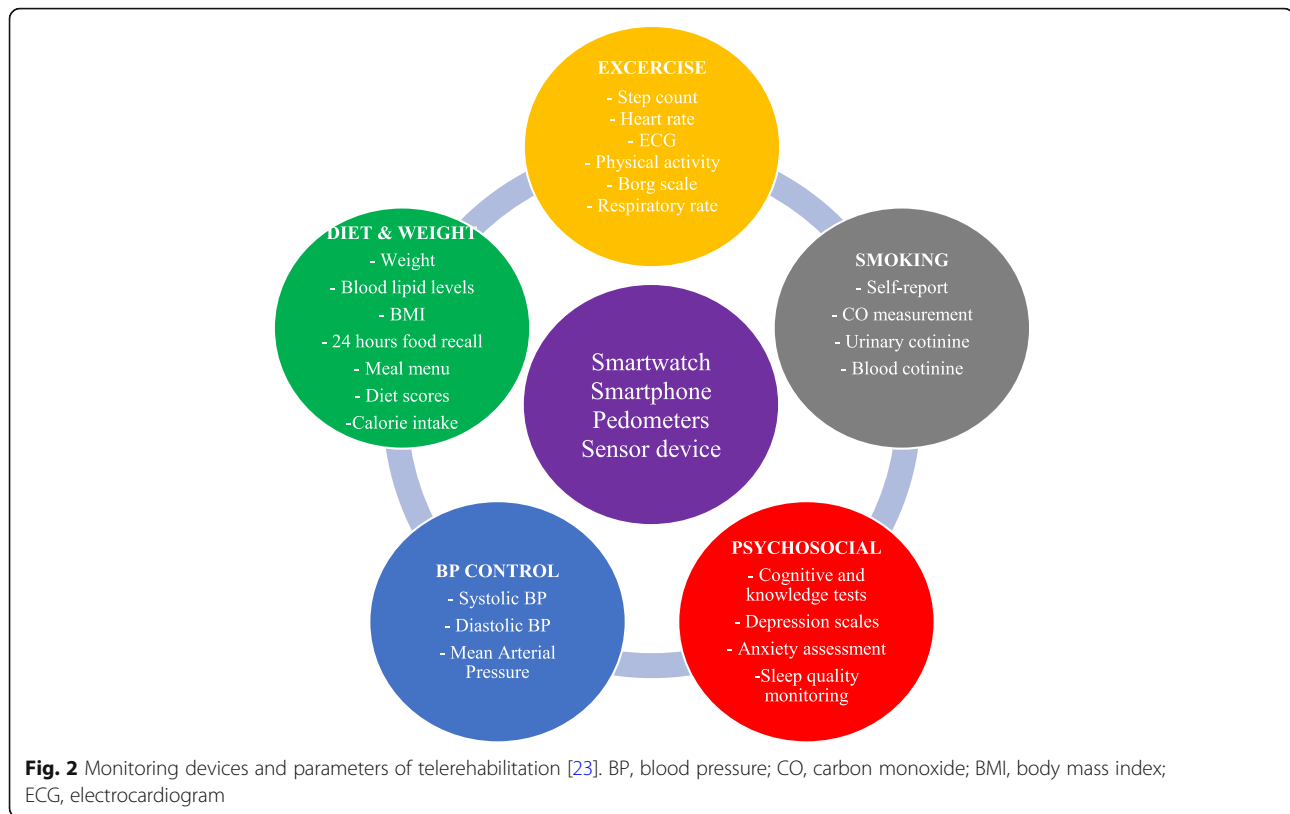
EXCERCISE
- Step count
- Heart rate
- ECG
- Physical activity
- Borg scale
- Respiratory rate

DIET & WEIGHT
- Weight
- Blood lipid levels
- BMI
- 24 hours food recall
- Meal menu
- Diet scores
-Calorie intake

Smartwatch
Smartphone
Pedometers
Sensor device

SMOKING
- Self-report
- CO measurement
- Urinary cotinine
- Blood cotinine

BP CONTROL
- Systolic BP
- Diastolic BP
- Mean Arterial Pressure

PSYCHOSOCIAL
- Cognitive and knowledge tests
- Depression scales
- Anxiety assessment
-Sleep quality monitoring

Fig. 2 Monitoring devices and parameters of telerehabilitation [23]. BP, blood pressure; CO, carbon monoxide; BMI, body mass index; ECG, electrocardiogram